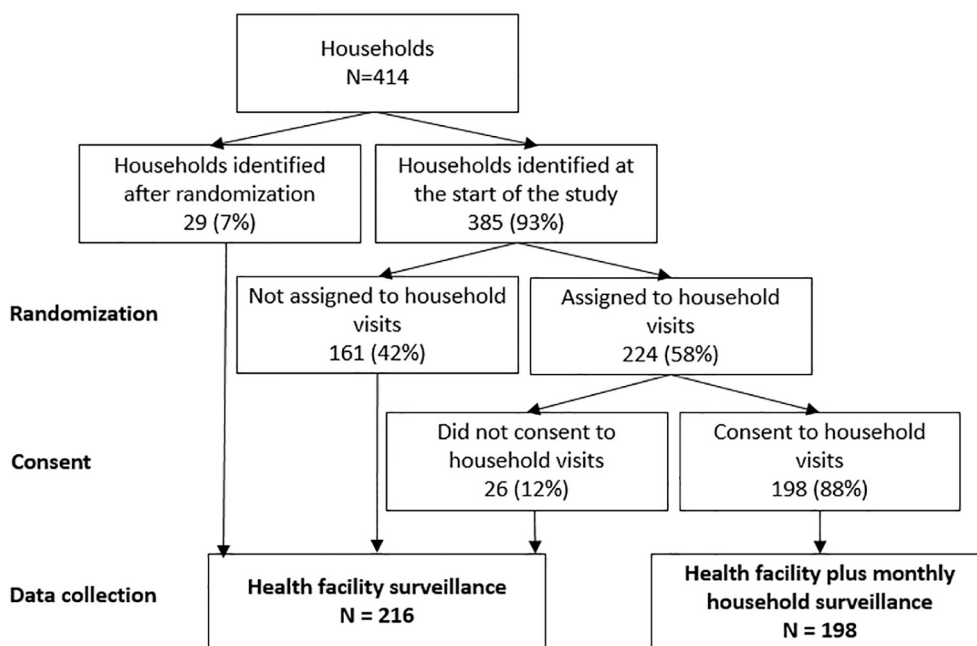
Households
N=414

Households identified after randomization
29 (7%)

Households identified at the start of the study
385 (93%)

Randomization

Not assigned to household visits
161 (42%)

Assigned to household visits
224 (58%)

Consent

Did not consent to household visits
26 (12%)

Consent to household visits
198 (88%)

Data collection

Health facility surveillance
N = 216

Health facility plus monthly household surveillance
N = 198